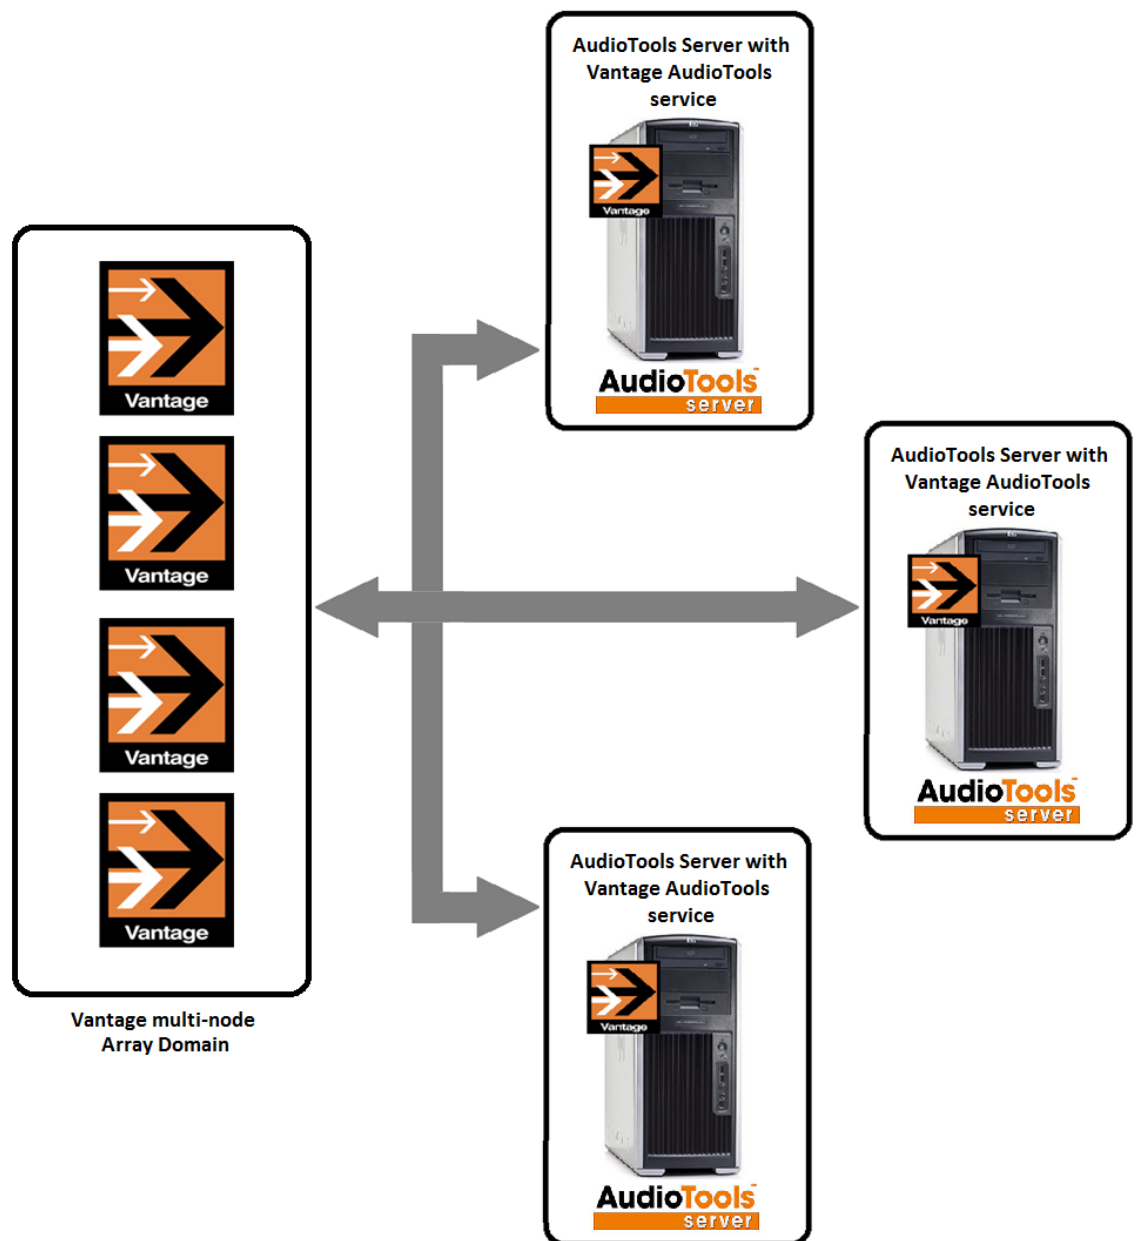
Vantage

Vantage

Vantage

Vantage

Vantage multi-node Array Domain

AudioTools Server with Vantage AudioTools service

Vantage

AudioTools server

AudioTools Server with Vantage AudioTools service

Vantage

AudioTools server

AudioTools Server with Vantage AudioTools service

Vantage

AudioTools server